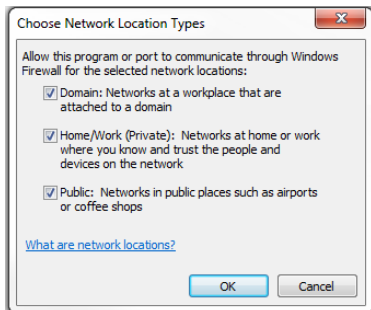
Choose Network Location Types

Allow this program or port to communicate through Windows Firewall for the selected network locations:

Domain: Networks at a workplace that are attached to a domain

Home/Work (Private): Networks at home or work where you know and trust the people and devices on the network

Public: Networks in public places such as airports or coffee shops

What are network locations?

OK

Cancel